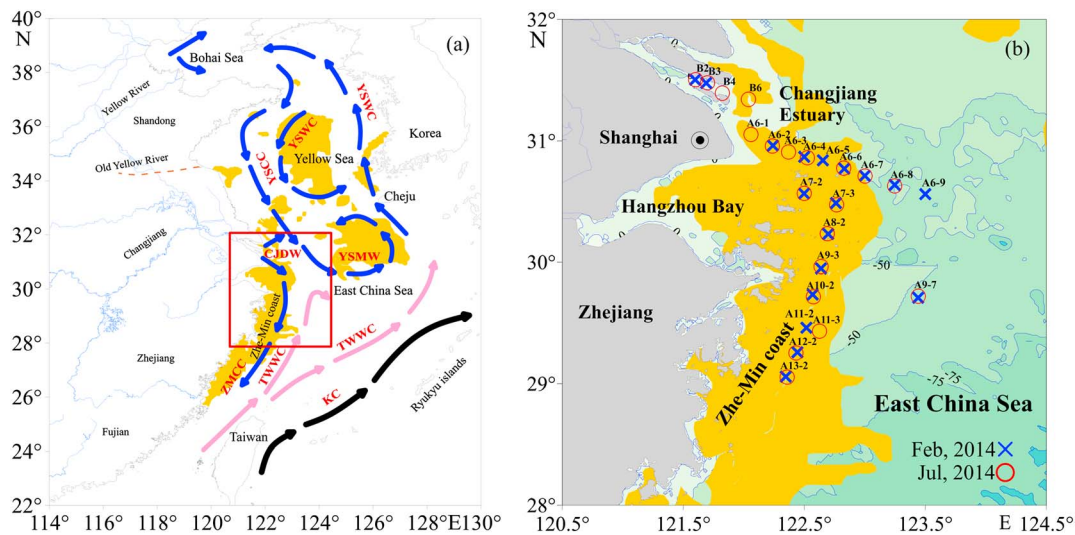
40°
N
(a)
38°
36°
34°
32°
30°
28°
26°
24°
22°
Bohai Sea
Yellow River
Shandong
YSWC
YSWC
Korea
Old Yellow River
YSCC
Yellow Sea
Cheju
Changjiang
CJDW
YSMW
East China Sea
Zhe-Min coast
TWWC
TWWC
Zhejiang
ZMCC
TWWC
KC
Ryukyu islands
Fujian
Taiwan
114°
116°
118°
120°
122°
124°
126°
128°E130°

32°
N
(b)
31°
30°
29°
28°
B2
B3
B4
B6
Changjiang
Estuary
Shanghai
A6-1
A6-2
A6-3
A6-4
A6-5
A6-6
A6-7
A6-8
A6-9
A7-2
A7-3
Hangzhou Bay
A8-2
A9-3
-50
A10-2
A9-7
Zhejiang
A11-2
A11-3
-50
A12-2
A13-2
Zhe-Min coast
-75
-75
East China Sea
Feb, 2014
Jul, 2014
120.5°
121.5°
122.5°
123.5°
E
124.5°